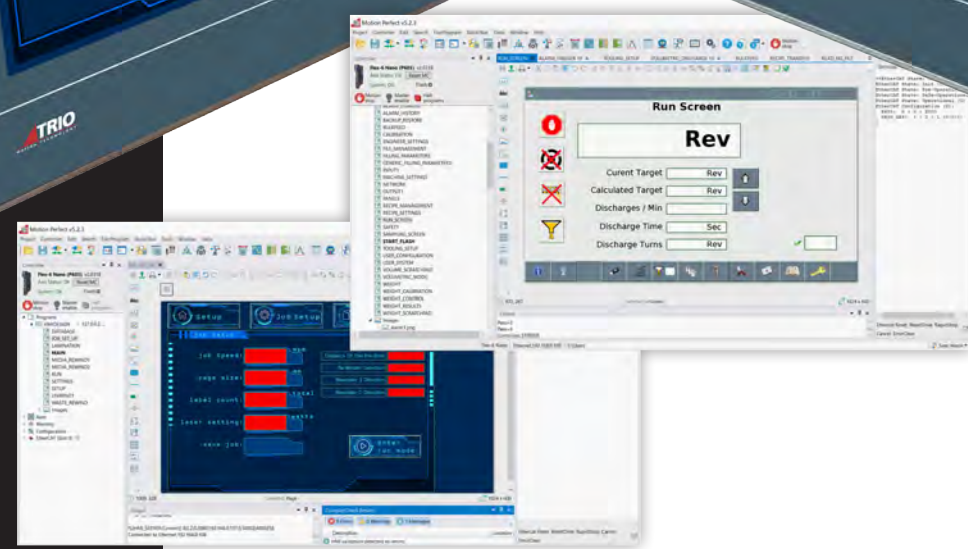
TRIO

Motion Perfect v5.2.3

Run Screen

Rev

Curent Target
Rev

Calculated Target
Rev

Discharges / Min

Discharge Time
Sec

Discharge Turns
Rev

ALARM_HISTORY
BACKUP_RESTORE
BLUEFEED
CALIBRATION
ENGINEER_SETTINGS
FILE_MANAGEMENT
FILLING_PARAMETERS
GENERIC_FILLING_PARAMETERS
INFEED
MACHINE_SETTINGS
NETWORK
OUTFEED
PANELS
RECIPE_MANAGEMENT
RECIPE_SETTINGS
RUN_SCREEN
SAFETY
SAMPLING_SCREEN
START_FLASH
TOOLING_SETUP
USER_CONFIGURATION
USER_SYSTEM
VOLUME_SCREW_FAULT
VOLUMETRIC_MODEL
WEIGHT
WEIGHT_CALIBRATION
WEIGHT_CONTROL
WEIGHT_RESULTS
WEIGHT_SCRATCHPAD
Images

Motion Perfect v5.2.3

Programs
DATABASE
JOB_SET_UP
LAMINATION
MAIN
MEDIA_REWIND
MEDIA_REWIND2
RUN
SETTINGS
SETUP
USERVELT
WASTE_REWIND
Images

Setup
Job Setup
Job Speed
Page size
label count
laser setting
save job
Enter run mode

Compile/Check Errors
0 Errors
0 Warnings
1 Messages